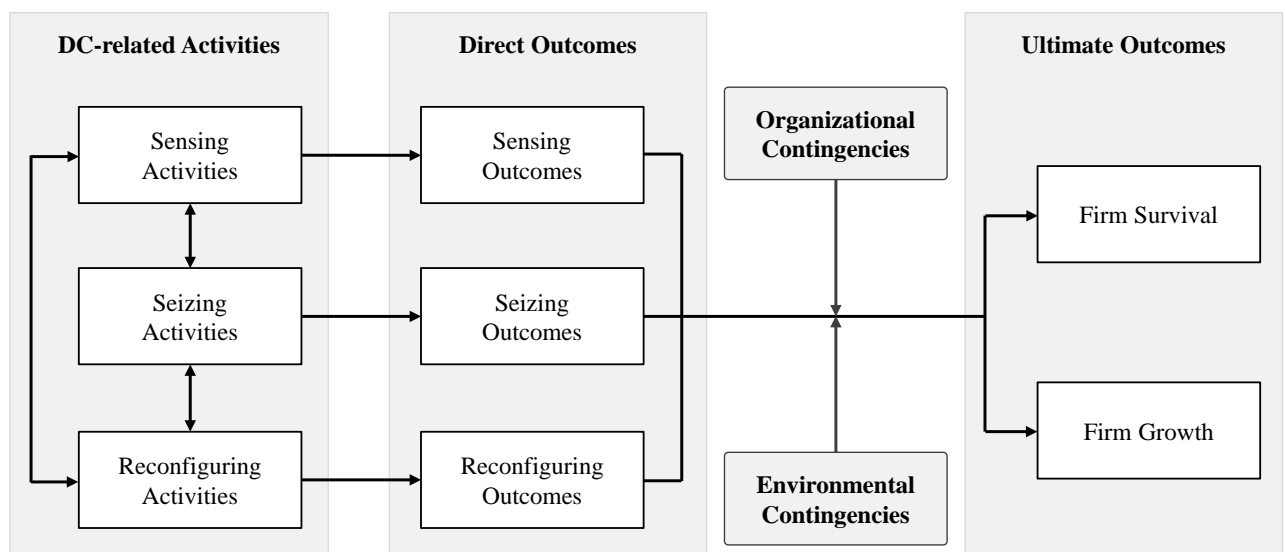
DC-related Activities

Sensing Activities

Seizing Activities

Reconfiguring Activities

Direct Outcomes

Sensing Outcomes

Seizing Outcomes

Reconfiguring Outcomes

Organizational Contingencies

Environmental Contingencies

Ultimate Outcomes

Firm Survival

Firm Growth